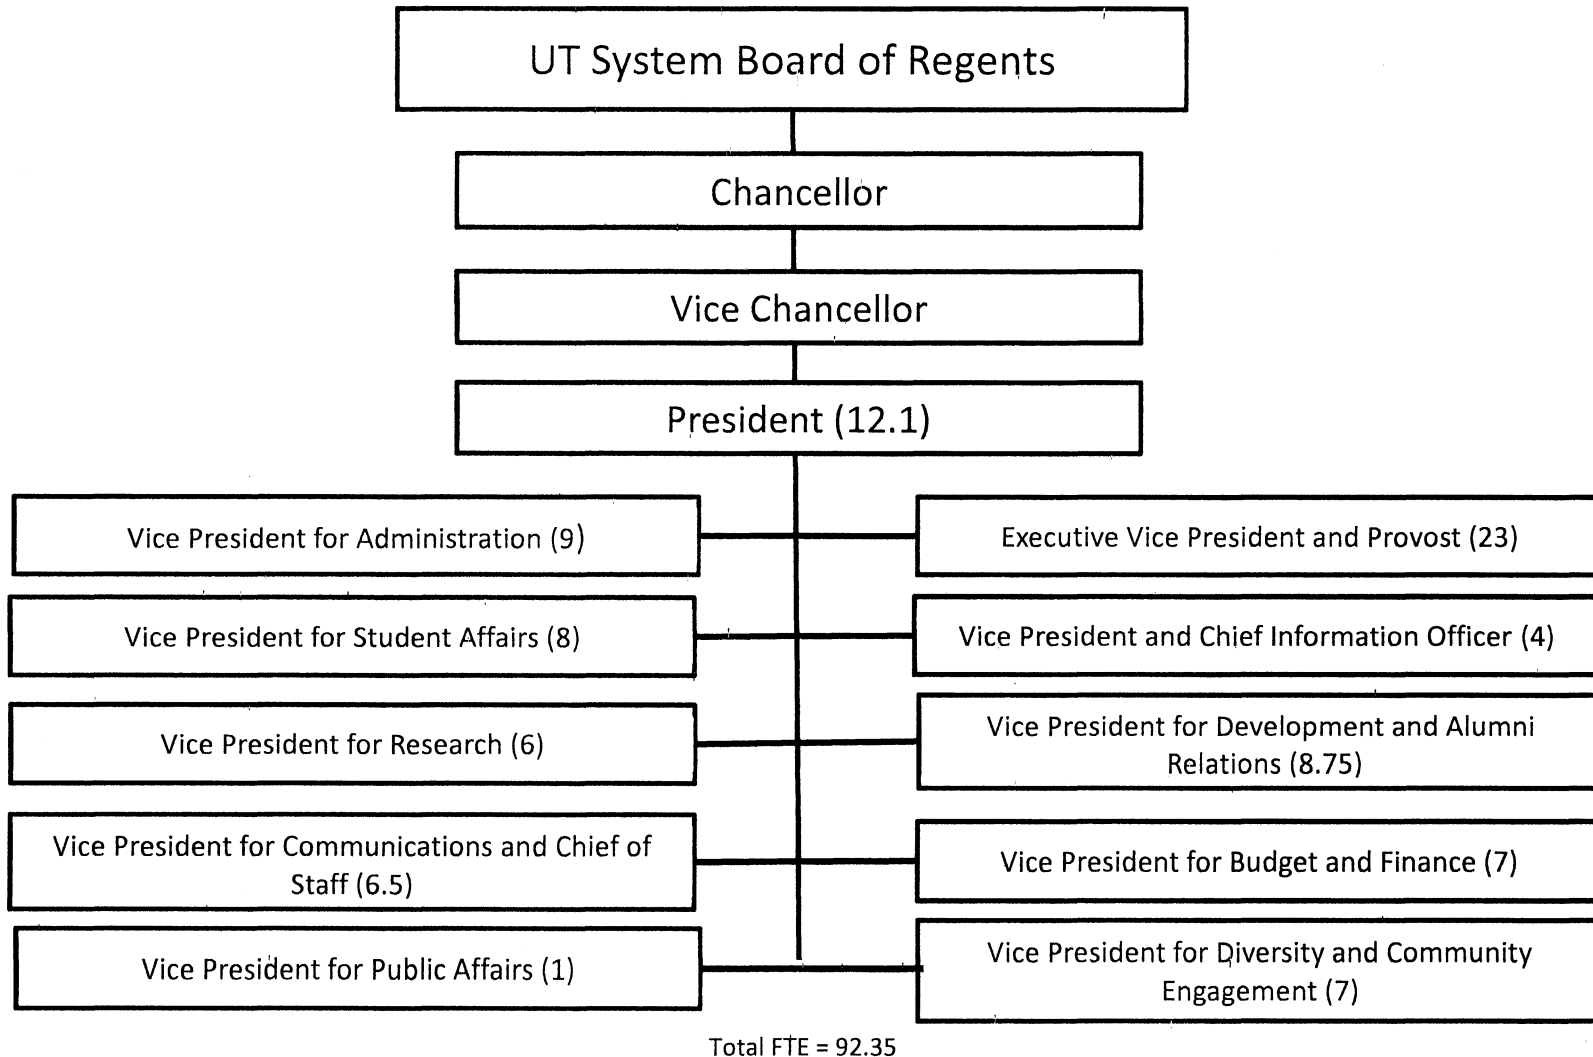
UT System Board of Regents

Chancellor

Vice Chancellor

President (12.1)

Vice President for Administration (9)

Executive Vice President and Provost (23)

Vice President for Student Affairs (8)

Vice President and Chief Information Officer (4)

Vice President for Research (6)

Vice President for Development and Alumni Relations (8.75)

Vice President for Communications and Chief of Staff (6.5)

Vice President for Budget and Finance (7)

Vice President for Public Affairs (1)

Vice President for Diversity and Community Engagement (7)

Total FTE = 92.35